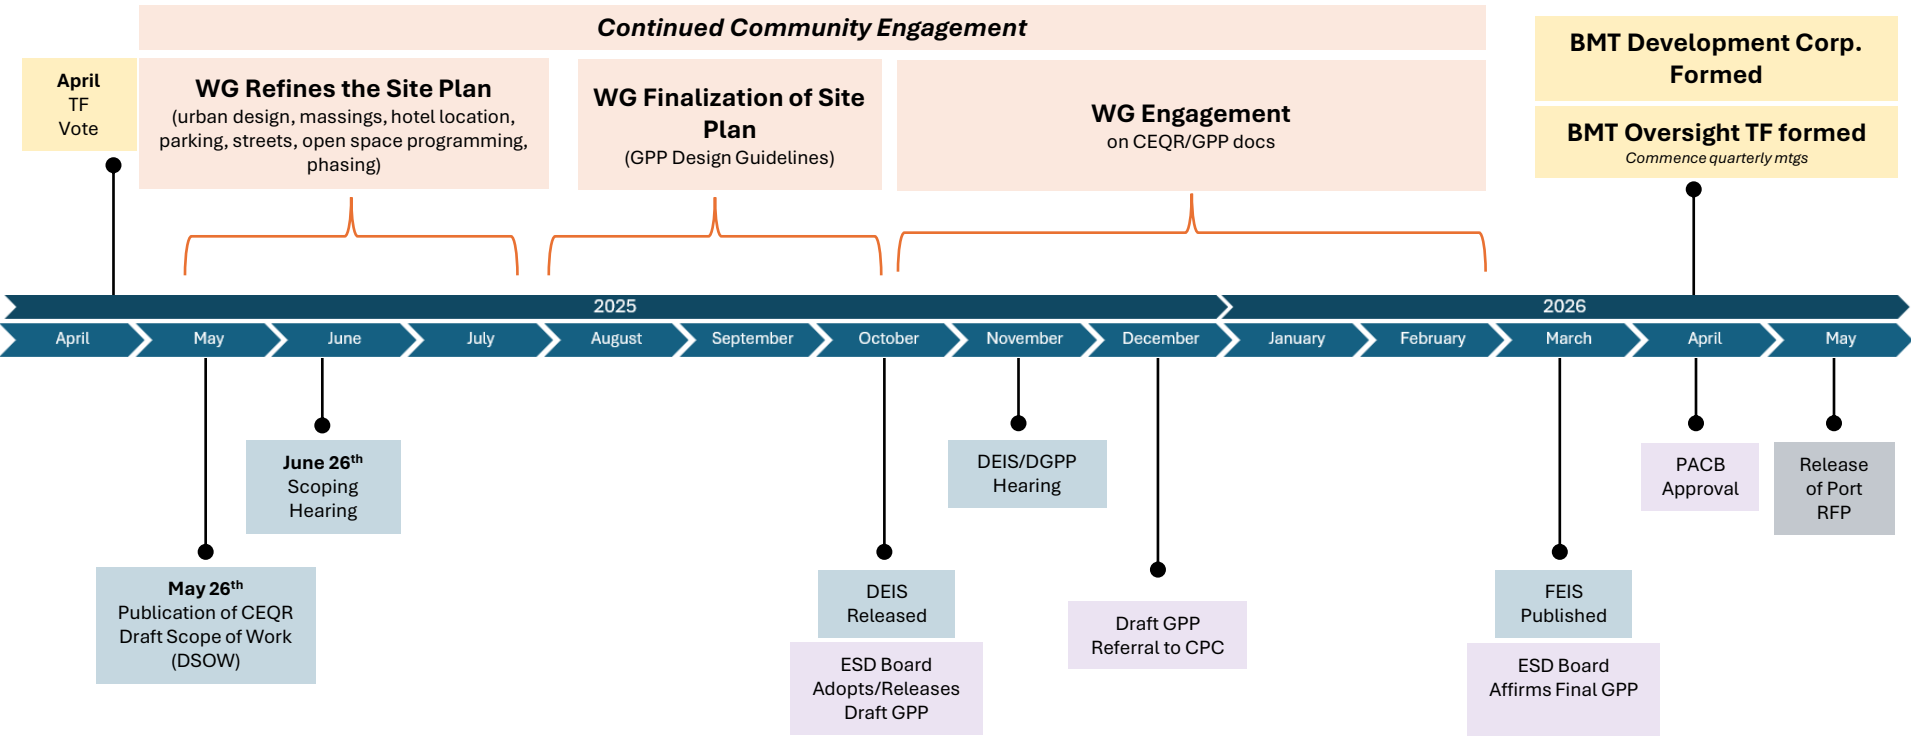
Continued Community Engagement

April TF Vote

WG Refines the Site Plan
(urban design, massings, hotel location, parking, streets, open space programming, phasing)

WG Finalization of Site Plan
(GPP Design Guidelines)

WG Engagement
on CEQR/GPP docs

BMT Development Corp. Formed

BMT Oversight TF formed
Commence quarterly mtgs

2025

2026

April May June July August September October November December January February March April May

June 26$^{th}$
Scoping Hearing

May 26$^{th}$
Publication of CEQR Draft Scope of Work (DSOW)

DEIS Released

ESD Board Adopts/Releases Draft GPP

DEIS/DGPP Hearing

Draft GPP Referral to CPC

FEIS Published

ESD Board Affirms Final GPP

PACB Approval

Release of Port RFP